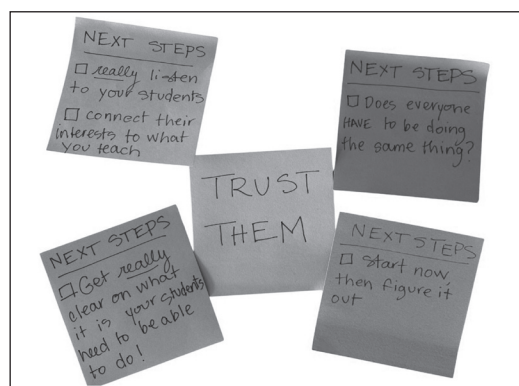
NEXT STEPS
☐ really listen to your students
☐ connect their interests to what you teach

NEXT STEPS
☐ Does everyone HAVE to be doing the same thing?

TRUST THEM

NEXT STEPS
☐ Get really clear on what it is your students need to be able to do!

NEXT STEPS
☐ Start now, then figure it out